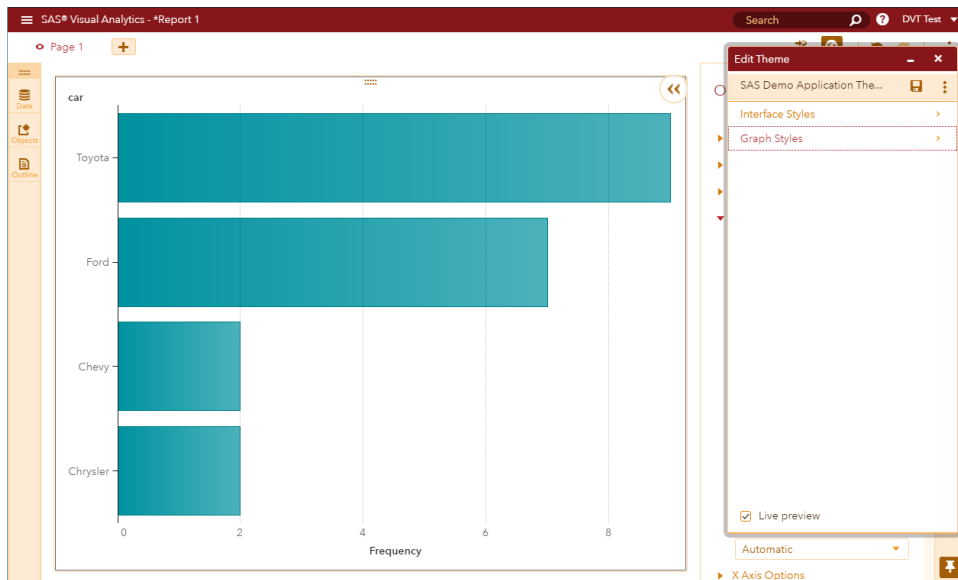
SAS® Visual Analytics - *Report 1

Search

DVT Test

Page 1

+

Data

Objects

Outline

car

Toyota

Ford

Chevy

Chrysler

0

2

4

6

8

Frequency

Edit Theme

SAS Demo Application The...

Interface Styles

Graph Styles

Live preview

Automatic

X Axis Options